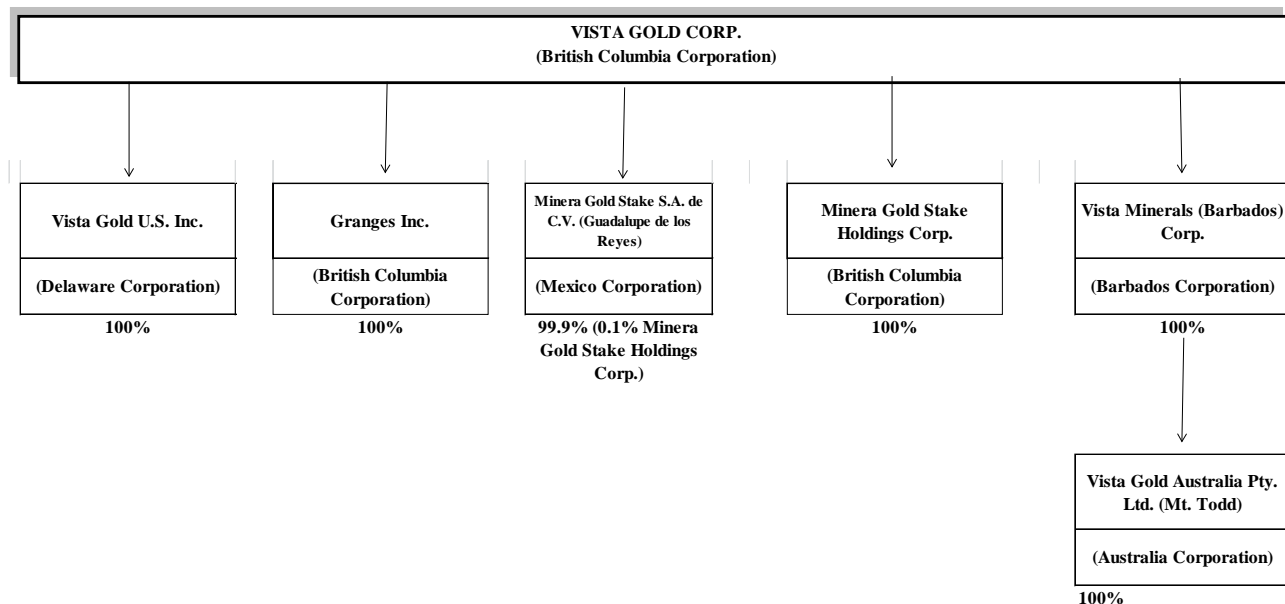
VISTA GOLD CORP.
(British Columbia Corporation)

Vista Gold U.S. Inc.
(Delaware Corporation)
100%

Granges Inc.
(British Columbia Corporation)
100%

Minera Gold Stake S.A. de C.V. (Guadalupe de los Reyes)
(Mexico Corporation)
99.9% (0.1% Minera Gold Stake Holdings Corp.)

Minera Gold Stake Holdings Corp.
(British Columbia Corporation)
100%

Vista Minerals (Barbados) Corp.
(Barbados Corporation)
100%

Vista Gold Australia Pty. Ltd. (Mt. Todd)
(Australia Corporation)
100%